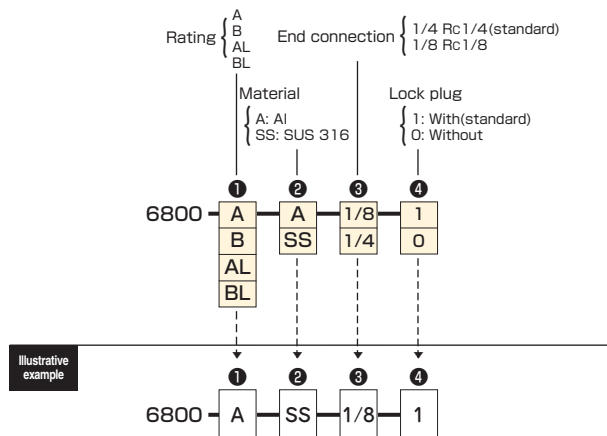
Rating { A B AL BL

End connection { 1/4 Rc1/4(standard) 1/8 Rc1/8

Material { A: Al SS: SUS 316

Lock plug { 1: With(standard) 0: Without

❶ ❷ ❸ ❹

6800 – A – A – 1/8 – 1
B SS 1/4 0
AL
BL

Illustrative example

❶ ❷ ❸ ❹

6800 – A – SS – 1/8 – 1